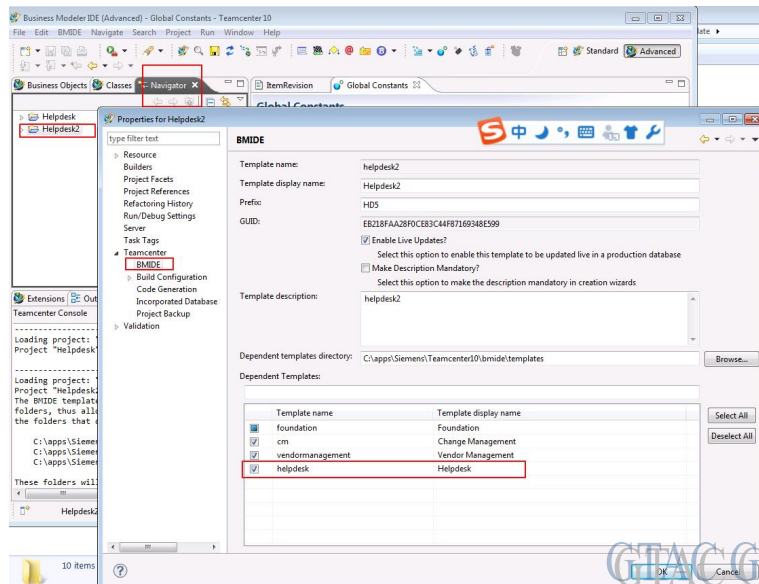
Business Modeler IDE (Advanced) - Global Constants - Teamcenter 10
File Edit BMIDE Navigate Search Project Run Window Help
Standard Advanced
Business Objects Classes Navigator
ItemRevision Global Constants
Global Constants
Helpdesk
Helpdesk2
Properties for Helpdesk2
type filter text
Resource
Builders
Project Facets
Project References
Refactoring History
Run/Debug Settings
Server
Task Tags
Teamcenter
BMIDE
Build Configuration
Code Generation
Incorporated Database
Project Backup
Validation
BMIDE
Template name: helpdesk2
Template display name: Helpdesk2
Prefix: HD5
GUID: EB218FAA28F0CE83C44F87169348E599
Enable Live Updates?
Select this option to enable this template to be updated live in a production database
Make Description Mandatory?
Select this option to make the description mandatory in creation wizards
Template description: helpdesk2
Dependent templates directory: C:\apps\Siemens\Teamcenter10\bmide\templates
Browse...
Dependent Templates:

| Template name | Template display name |
|---|---|
| foundation | Foundation |
| cm | Change Management |
| vendormanagement | Vendor Management |
| helpdesk | Helpdesk |

Select All
Deselect All
OK
Cancel
Extensions Out
Teamcenter Console
Loading project:
Project "Helpdesk"
Loading project:
Project "Helpdesk2
The BMIDE template
folders, thus all
the folders that
C:\apps\Siemen
C:\apps\Siemen
C:\apps\Siemen
These folders wil
Helpdesk2
10 items
ate